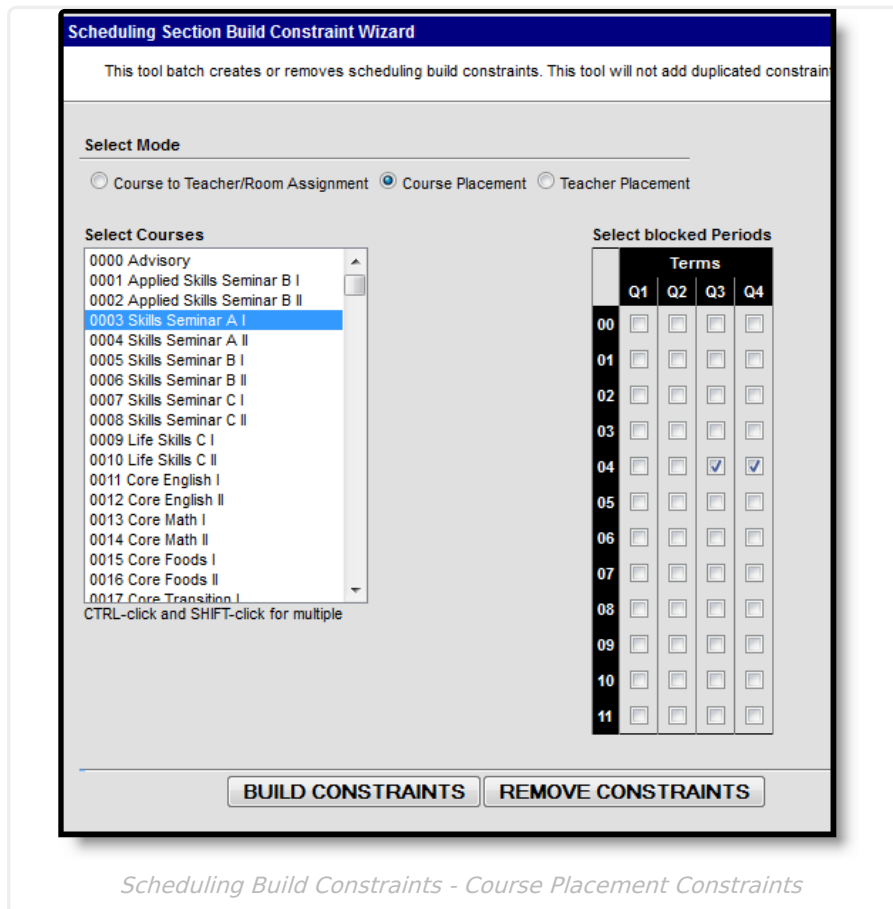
Scheduling Section Build Constraint Wizard

This tool batch creates or removes scheduling build constraints. This tool will not add duplicated constrain

Select Mode

Course to Teacher/Room Assignment  Course Placement  Teacher Placement

Select Courses

0000 Advisory
0001 Applied Skills Seminar B I
0002 Applied Skills Seminar B II
0003 Skills Seminar A I
0004 Skills Seminar A II
0005 Skills Seminar B I
0006 Skills Seminar B II
0007 Skills Seminar C I
0008 Skills Seminar C II
0009 Life Skills C I
0010 Life Skills C II
0011 Core English I
0012 Core English II
0013 Core Math I
0014 Core Math II
0015 Core Foods I
0016 Core Foods II
0017 Core Transition I

CTRL-click and SHIFT-click for multiple

Select blocked Periods

| | Terms | | | |
|---|---|---|---|---|
| | Q1 | Q2 | Q3 | Q4 |
| 00 | | | | |
| 01 | | | | |
| 02 | | | | |
| 03 | | | | |
| 04 | | | ✓ | ✓ |
| 05 | | | | |
| 06 | | | | |
| 07 | | | | |
| 08 | | | | |
| 09 | | | | |
| 10 | | | | |
| 11 | | | | |

BUILD CONSTRAINTS  REMOVE CONSTRAINTS

Scheduling Build Constraints - Course Placement Constraints